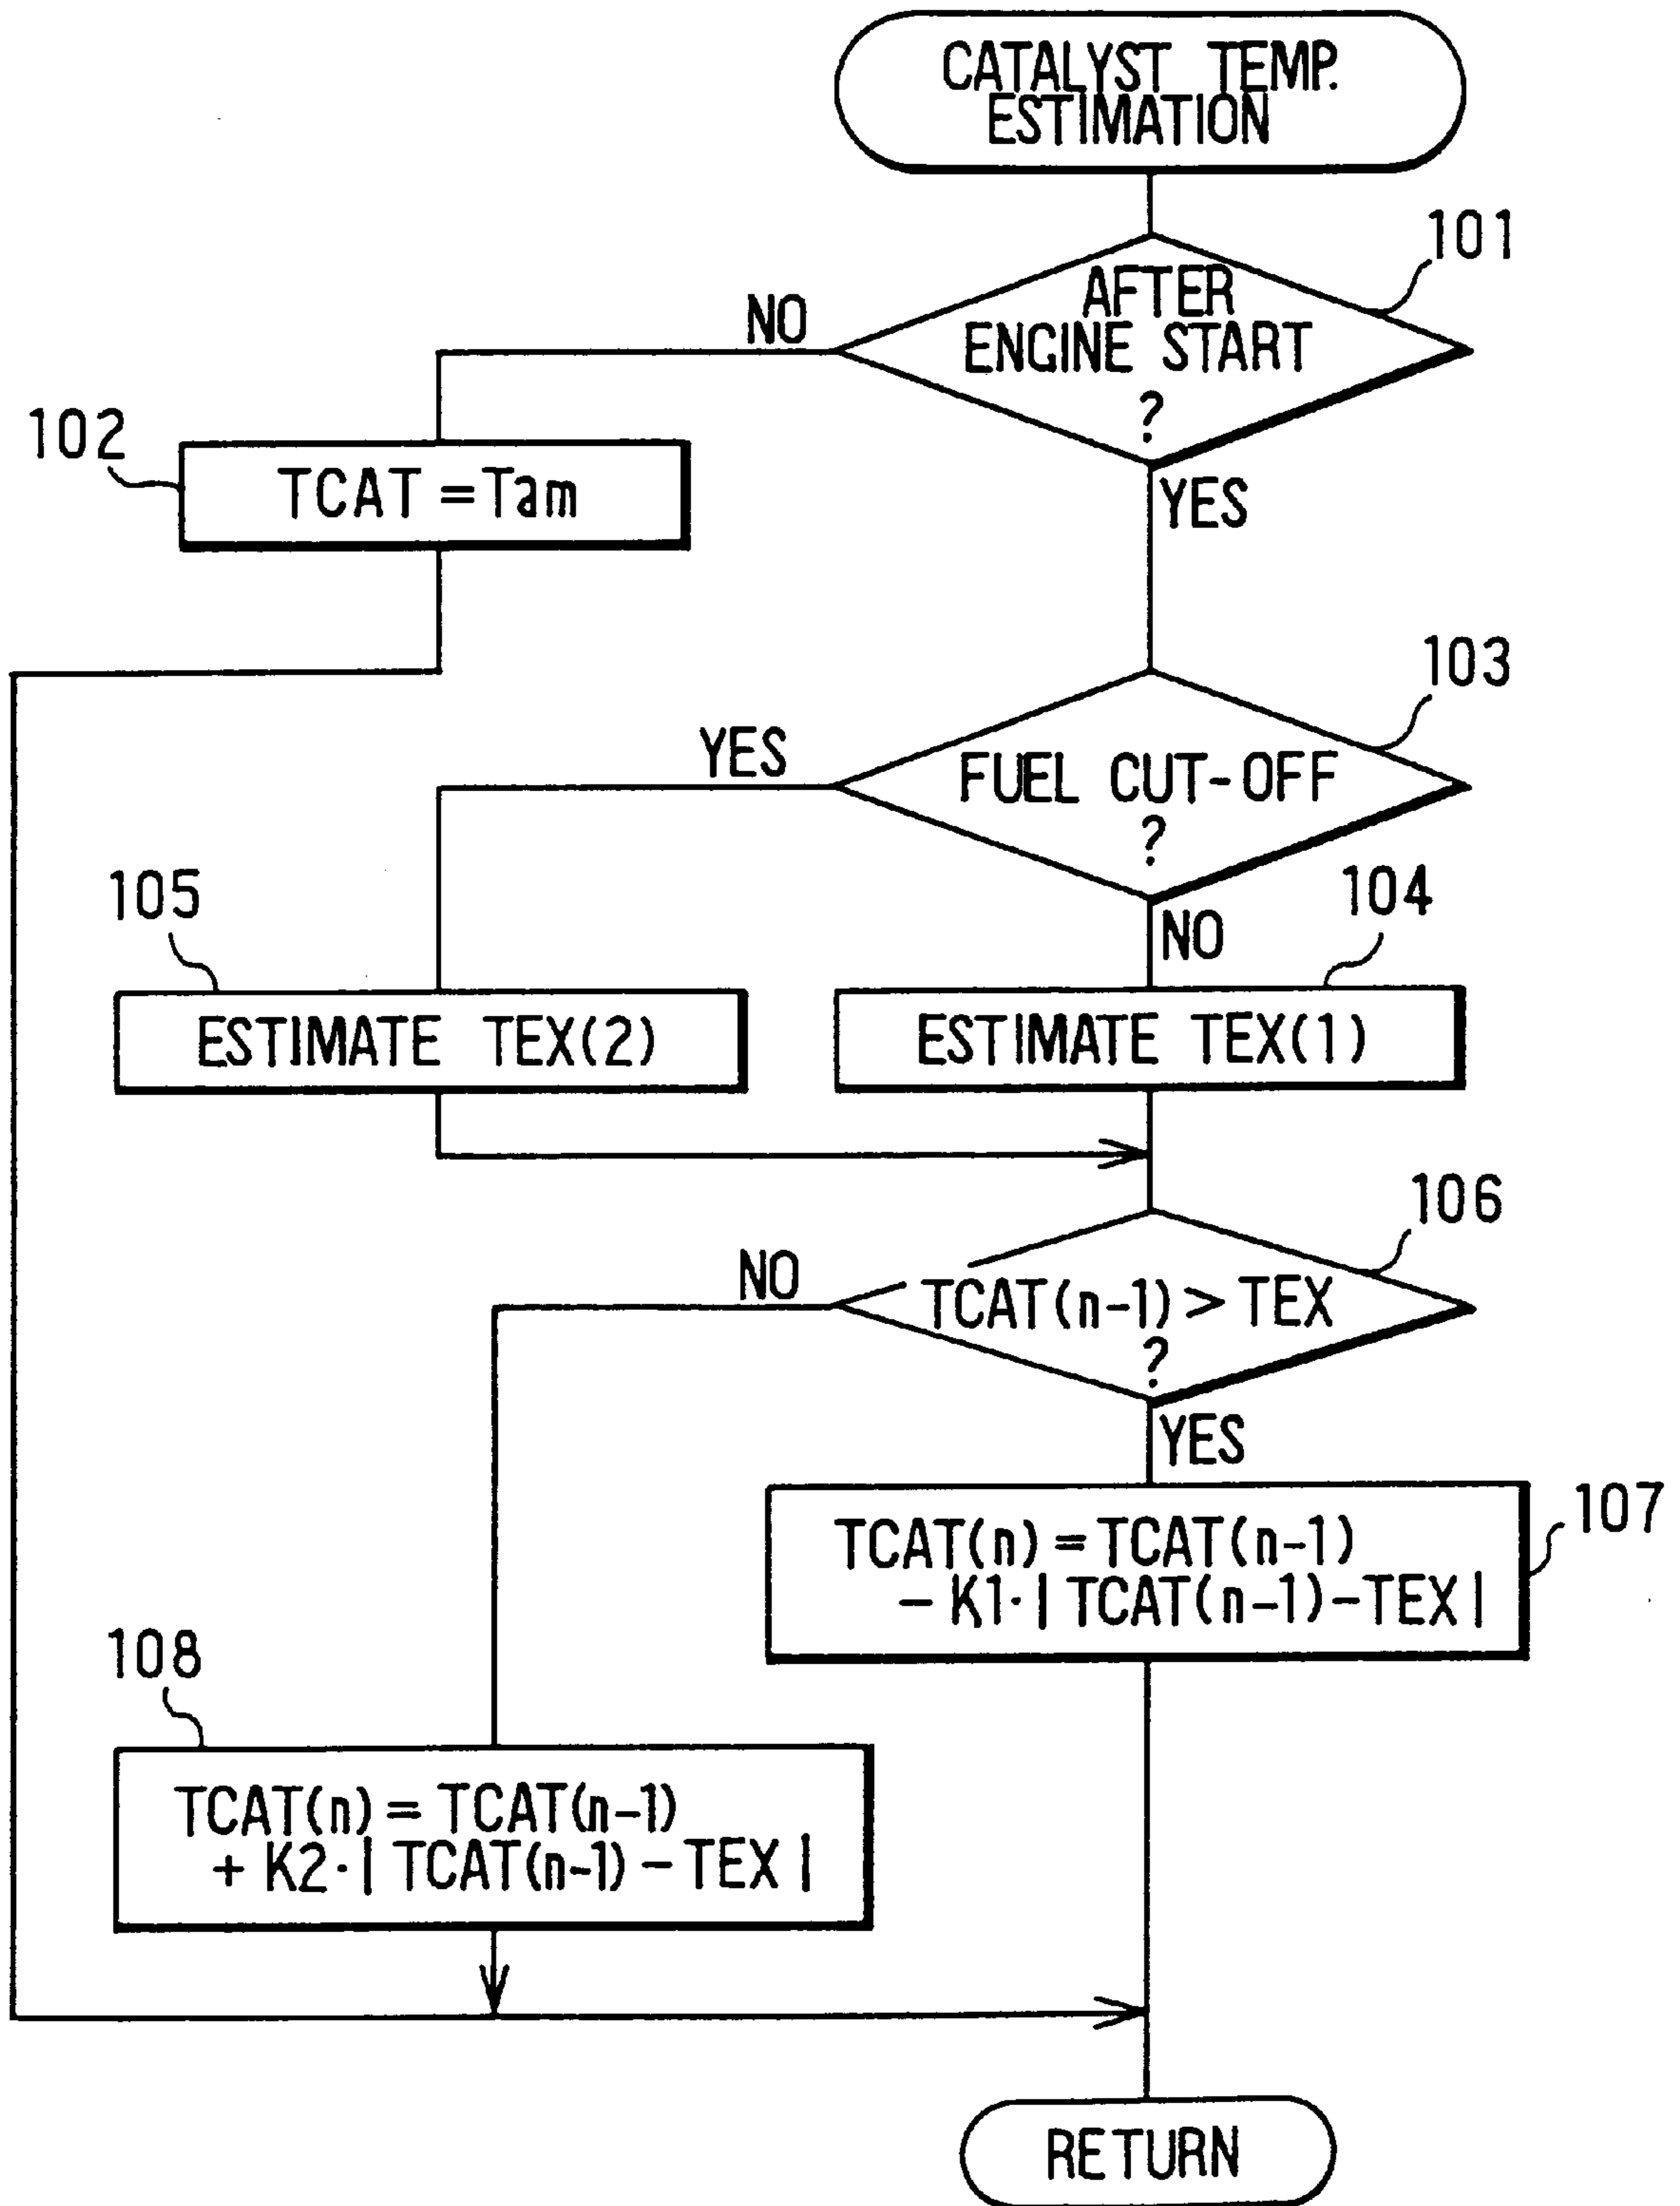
CATALYST TEMP. ESTIMATION

101

AFTER ENGINE START ?

NO

YES

102

TCAT = Tam

103

FUEL CUT-OFF ?

YES

NO

105

104

ESTIMATE TEX(2)

ESTIMATE TEX(1)

106

TCAT(n-1) > TEX ?

NO

YES

107

$TCAT(n) = TCAT(n-1) - K1 \cdot |TCAT(n-1) - TEX|$

108

$TCAT(n) = TCAT(n-1) + K2 \cdot |TCAT(n-1) - TEX|$

RETURN